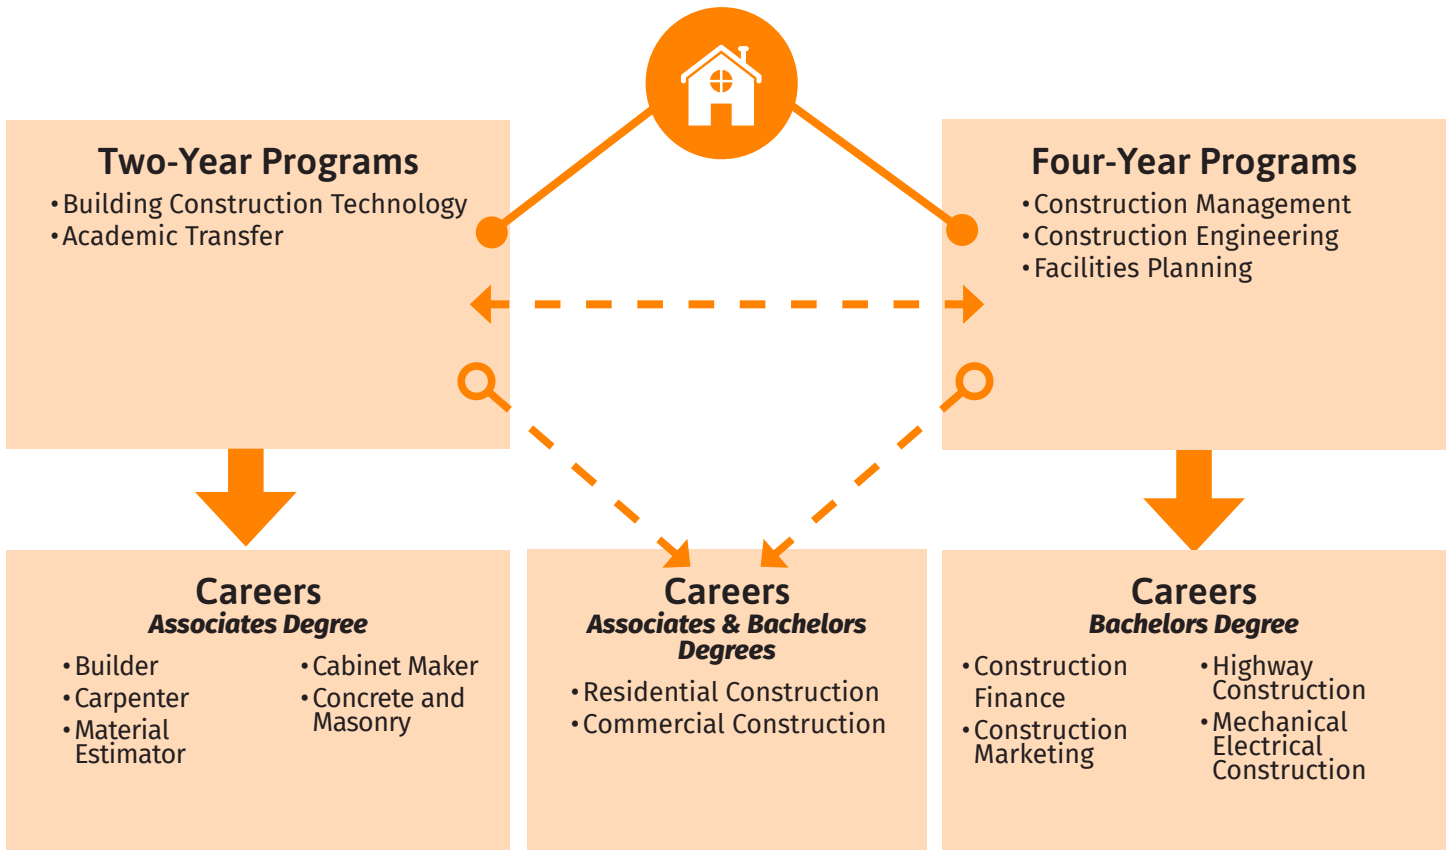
Two-Year Programs
• Building Construction Technology
• Academic Transfer

Four-Year Programs
• Construction Management
• Construction Engineering
• Facilities Planning

Careers
Associates Degree
• Builder
• Carpenter
• Material Estimator
• Cabinet Maker
• Concrete and Masonry

Careers
Associates & Bachelors Degrees
• Residential Construction
• Commercial Construction

Careers
Bachelors Degree
• Construction Finance
• Construction Marketing
• Highway Construction
• Mechanical Electrical Construction